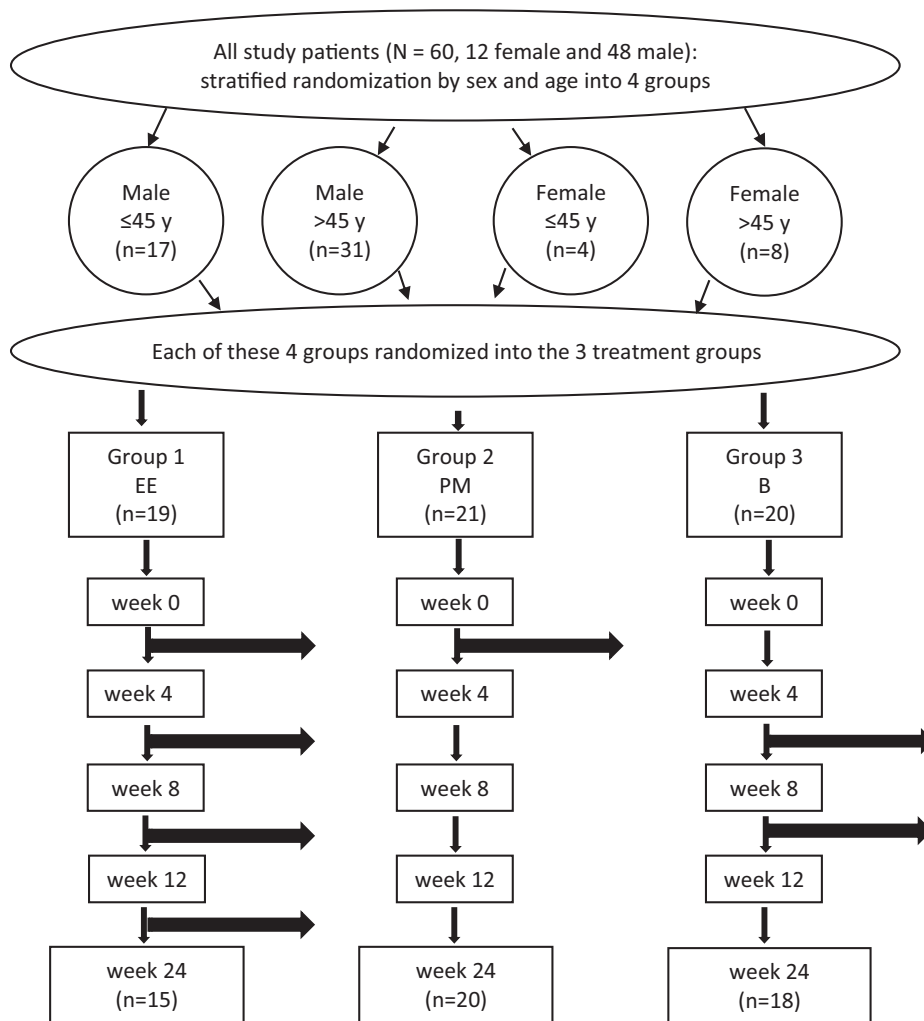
All study patients (N = 60, 12 female and 48 male): stratified randomization by sex and age into 4 groups

Male
≤45 y
(n=17)

Male
>45 y
(n=31)

Female
≤45 y
(n=4)

Female
>45 y
(n=8)

Each of these 4 groups randomized into the 3 treatment groups

Group 1
EE
(n=19)

week 0

week 4

week 8

week 12

week 24
(n=15)

Group 2
PM
(n=21)

week 0

week 4

week 8

week 12

week 24
(n=20)

Group 3
B
(n=20)

week 0

week 4

week 8

week 12

week 24
(n=18)